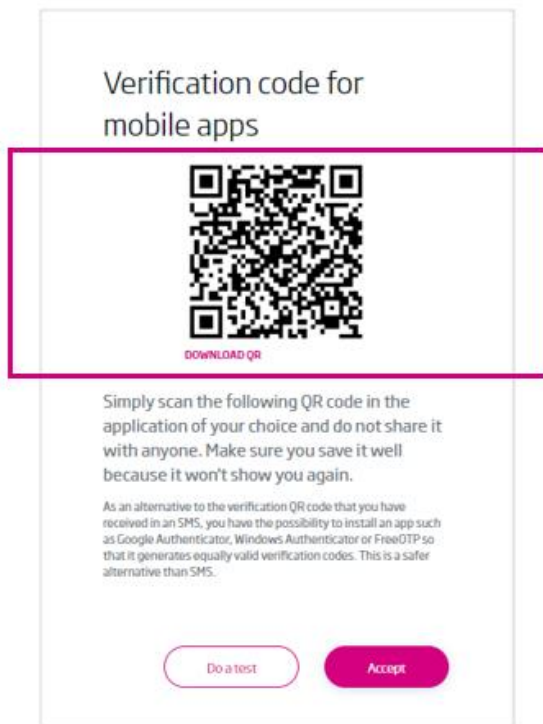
Verification code for mobile apps

DOWNLOAD QR

Simply scan the following QR code in the application of your choice and do not share it with anyone. Make sure you save it well because it won't show you again.

As an alternative to the verification QR code that you have received in an SMS, you have the possibility to install an app such as Google Authenticator, Windows Authenticator or FreeOTP so that it generates equally valid verification codes. This is a safer alternative than SMS.

Do a test

Accept